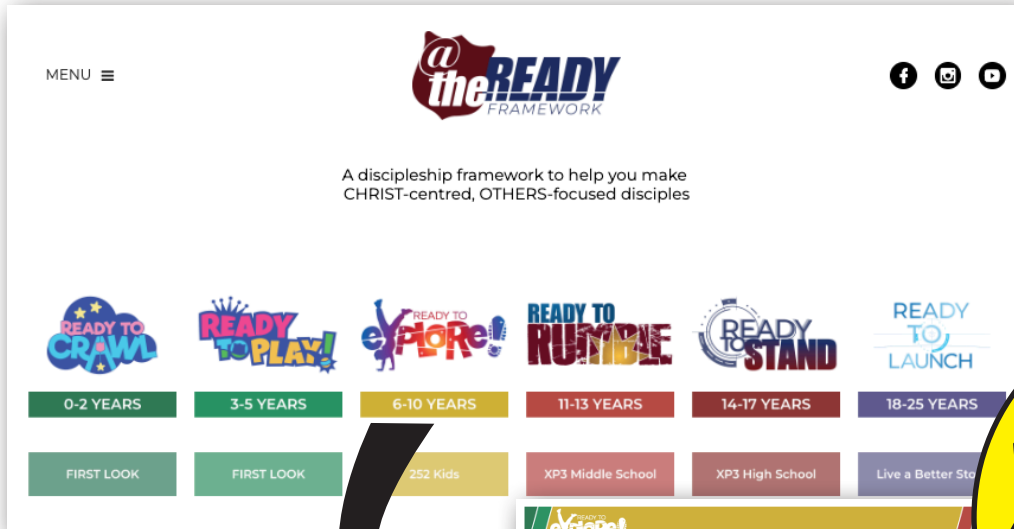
MENU

@theREADY FRAMEWORK

A discipleship framework to help you make CHRIST-centred, OTHERS-focused disciples

READY TO CRAWL

READY TO PLAY!

READY TO eXPLORE!

READY TO RUMBLE

READY TO STAND

READY TO LAUNCH

| 0-2 YEARS | 3-5 YEARS | 6-10 YEARS | 11-13 YEARS | 14-17 YEARS | 18-25 YEARS |
|---|---|---|---|---|---|
| FIRST LOOK | FIRST LOOK | 252 Kids | XP3 Middle School | XP3 High School | Live a Better Sto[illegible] |

READY TO eXPLORE!